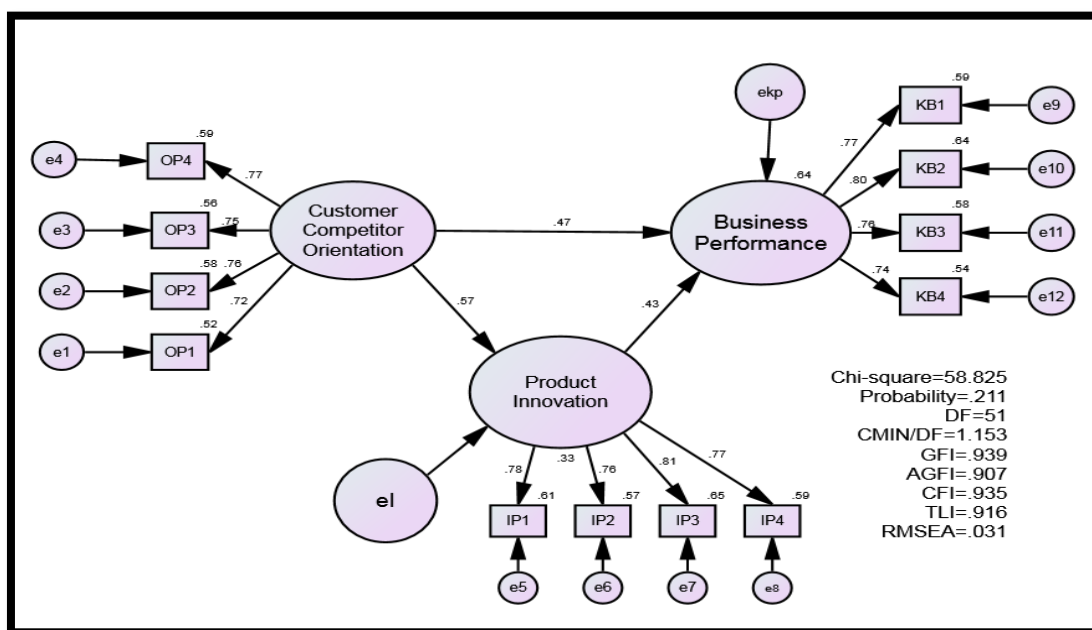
ekp

.59
KB1
e9
.77

.64
KB2
e10
.80
.64

.59
e4
OP4
.77

Customer Competitor Orientation

.56
e3
OP3
.75

.47

Business Performance

.76
.58
KB3
e11

.58
.76
e2
OP2

.72
.52
e1
OP1

.57

.43

.74
.54
KB4
e12

Product Innovation

Chi-square=58.825
Probability=.211
DF=51
CMIN/DF=1.153
GFI=.939
AGFI=.907
CFI=.935
TLI=.916
RMSEA=.031

el

.78
.61
IP1
e5

.33
.76
.57
IP2
e6

.81
.65
IP3
e7

.77
.59
IP4
e8